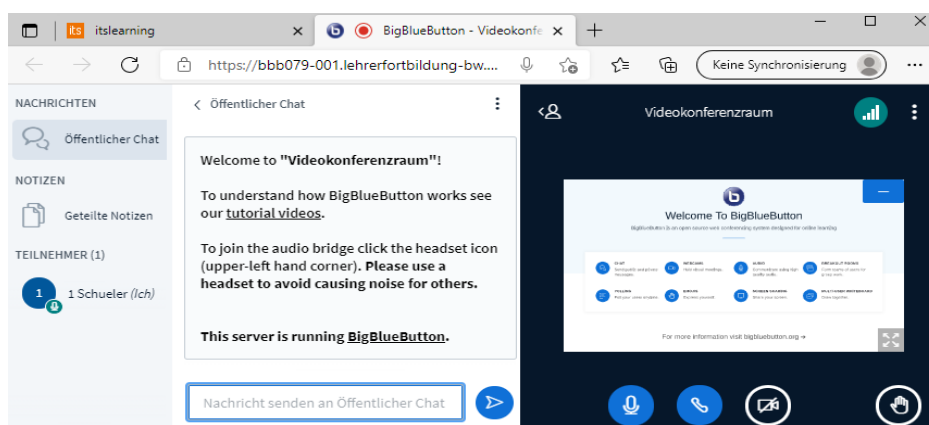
its itslearning

BigBlueButton - Videokonfe

https://bbb079-001.lehrerfortbildung-bw....

Keine Synchronisierung

NACHRICHTEN

Öffentlicher Chat

NOTIZEN

Geteilte Notizen

TEILNEHMER (1)

1 Schueler (Ich)

Öffentlicher Chat

Welcome to **"Videokonferenzraum"**!

To understand how BigBlueButton works see our tutorial videos.

To join the audio bridge click the headset icon (upper-left hand corner). **Please use a headset to avoid causing noise for others.**

**This server is running BigBlueButton.**

Nachricht senden an Öffentlicher Chat

Videokonferenzraum

Welcome To BigBlueButton

BigBlueButton is an open source web conferencing system designed for online learning.

For more information visit bigbluebutton.org →